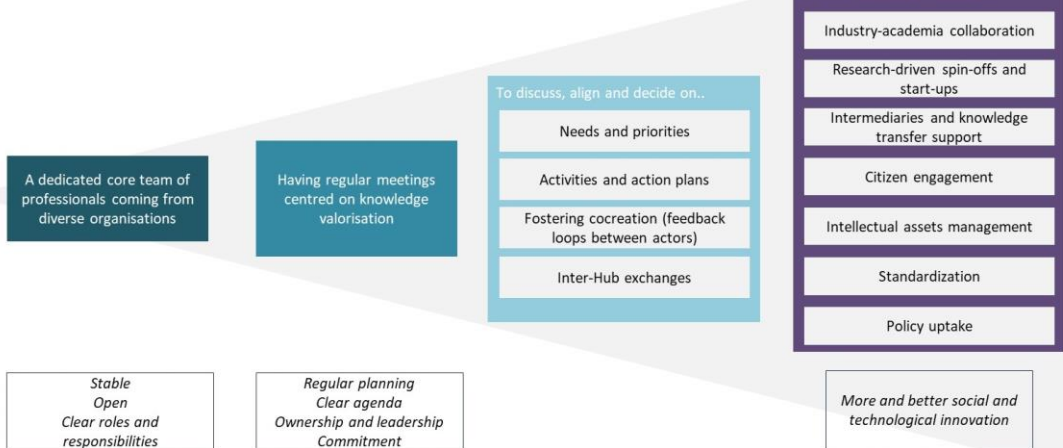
A dedicated core team of professionals coming from diverse organisations

Having regular meetings centred on knowledge valorisation

To discuss, align and decide on..

Needs and priorities

Activities and action plans

Fostering cocreation (feedback loops between actors)

Inter-Hub exchanges

Industry-academia collaboration

Research-driven spin-offs and start-ups

Intermediaries and knowledge transfer support

Citizen engagement

Intellectual assets management

Standardization

Policy uptake

Stable
Open
Clear roles and responsibilities

Regular planning
Clear agenda
Ownership and leadership
Commitment

More and better social and technological innovation